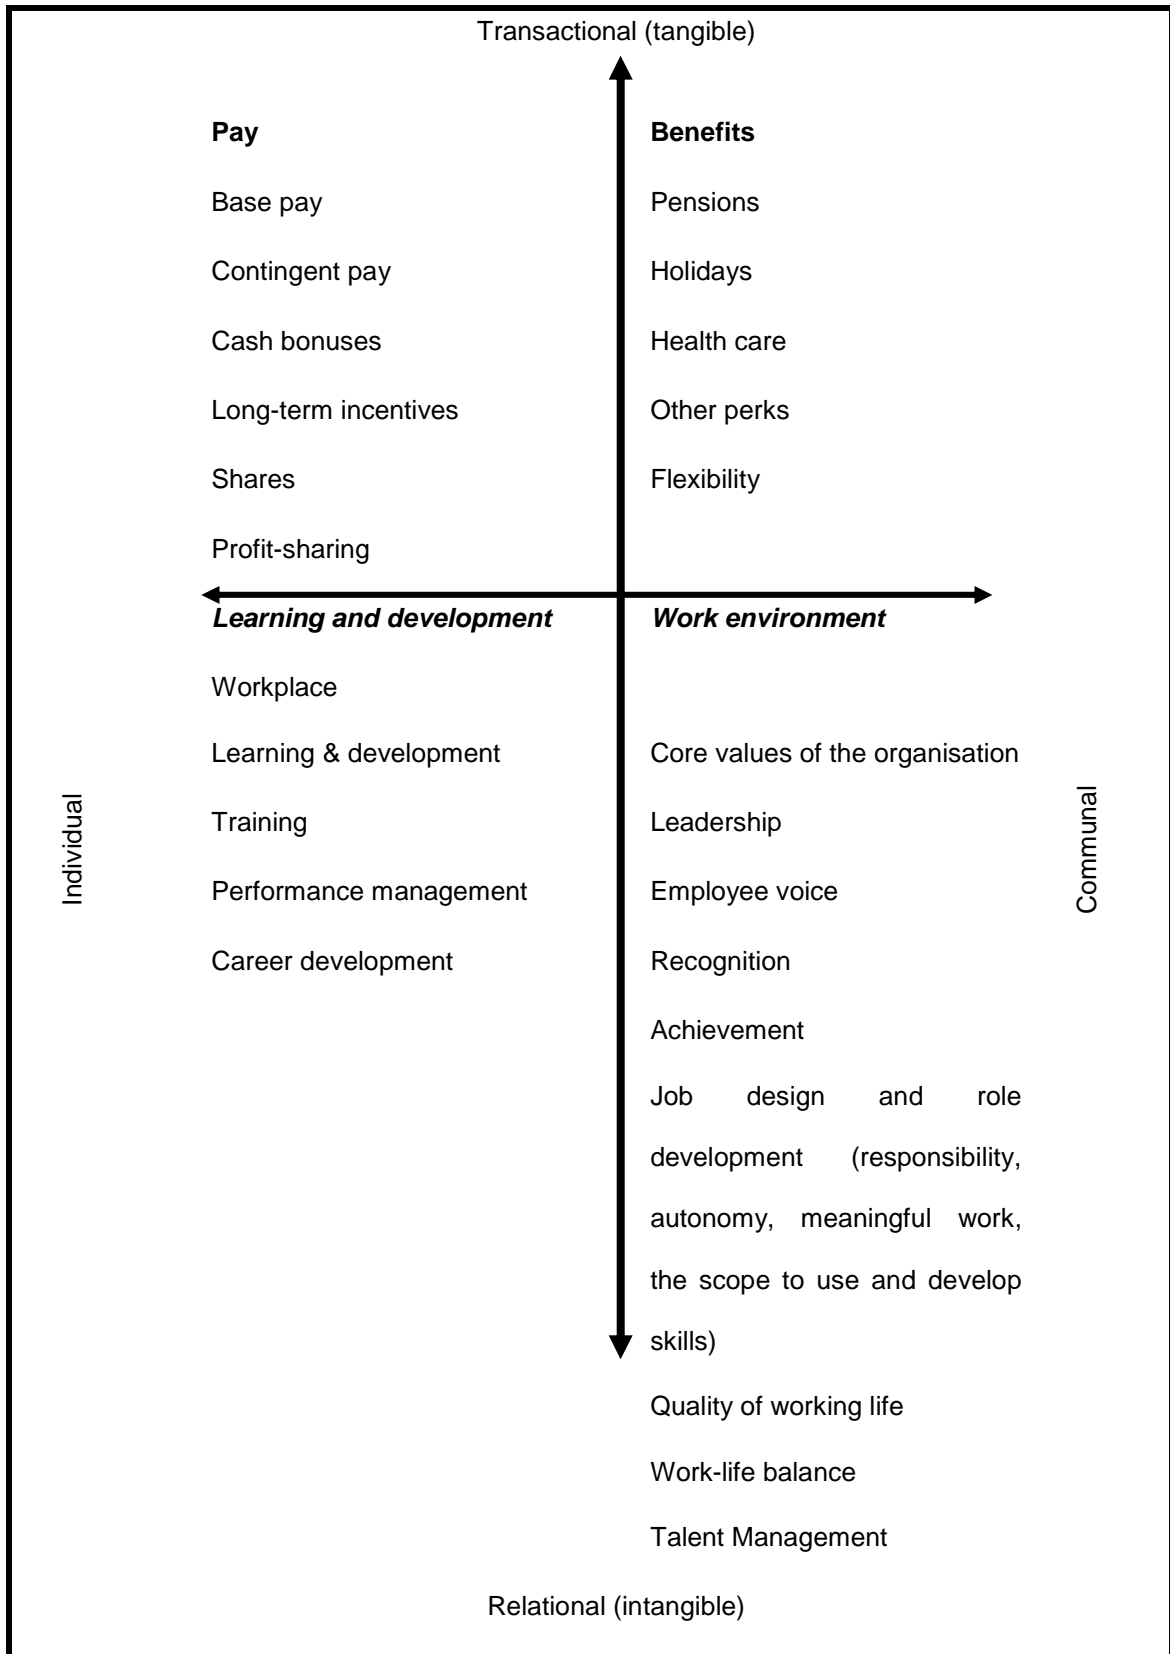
Transactional (tangible)

Pay

Base pay

Contingent pay

Cash bonuses

Long-term incentives

Shares

Profit-sharing

Benefits

Pensions

Holidays

Health care

Other perks

Flexibility

Learning and development

Workplace

Learning & development

Training

Performance management

Career development

Work environment

Core values of the organisation

Leadership

Employee voice

Recognition

Achievement

Job design and role development (responsibility, autonomy, meaningful work, the scope to use and develop skills)

Quality of working life

Work-life balance

Talent Management

Individual

Communal

Relational (intangible)